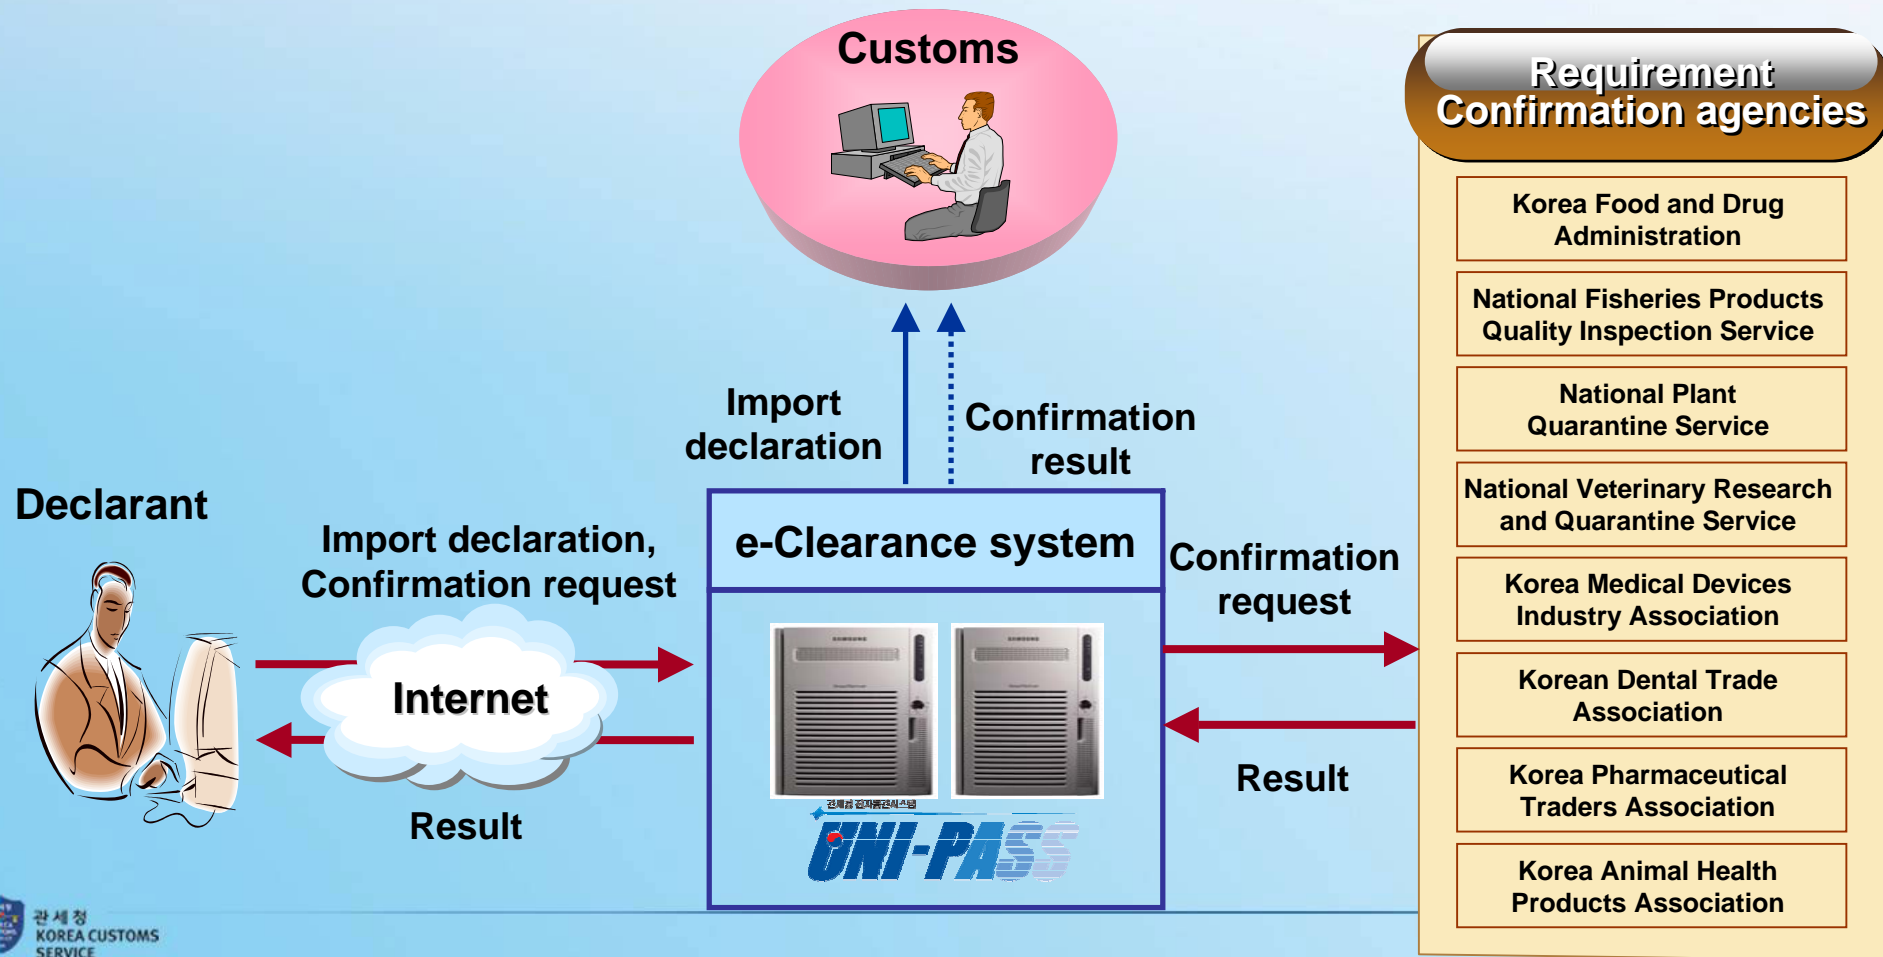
Customs

Requirement Confirmation agencies

Korea Food and Drug Administration

National Fisheries Products Quality Inspection Service

National Plant Quarantine Service

National Veterinary Research and Quarantine Service

Korea Medical Devices Industry Association

Korean Dental Trade Association

Korea Pharmaceutical Traders Association

Korea Animal Health Products Association

Import declaration

Confirmation result

Declarant

Import declaration, Confirmation request

e-Clearance system

Confirmation request

Internet

Result

Result

UNI-PASS

관세청 KOREA CUSTOMS SERVICE